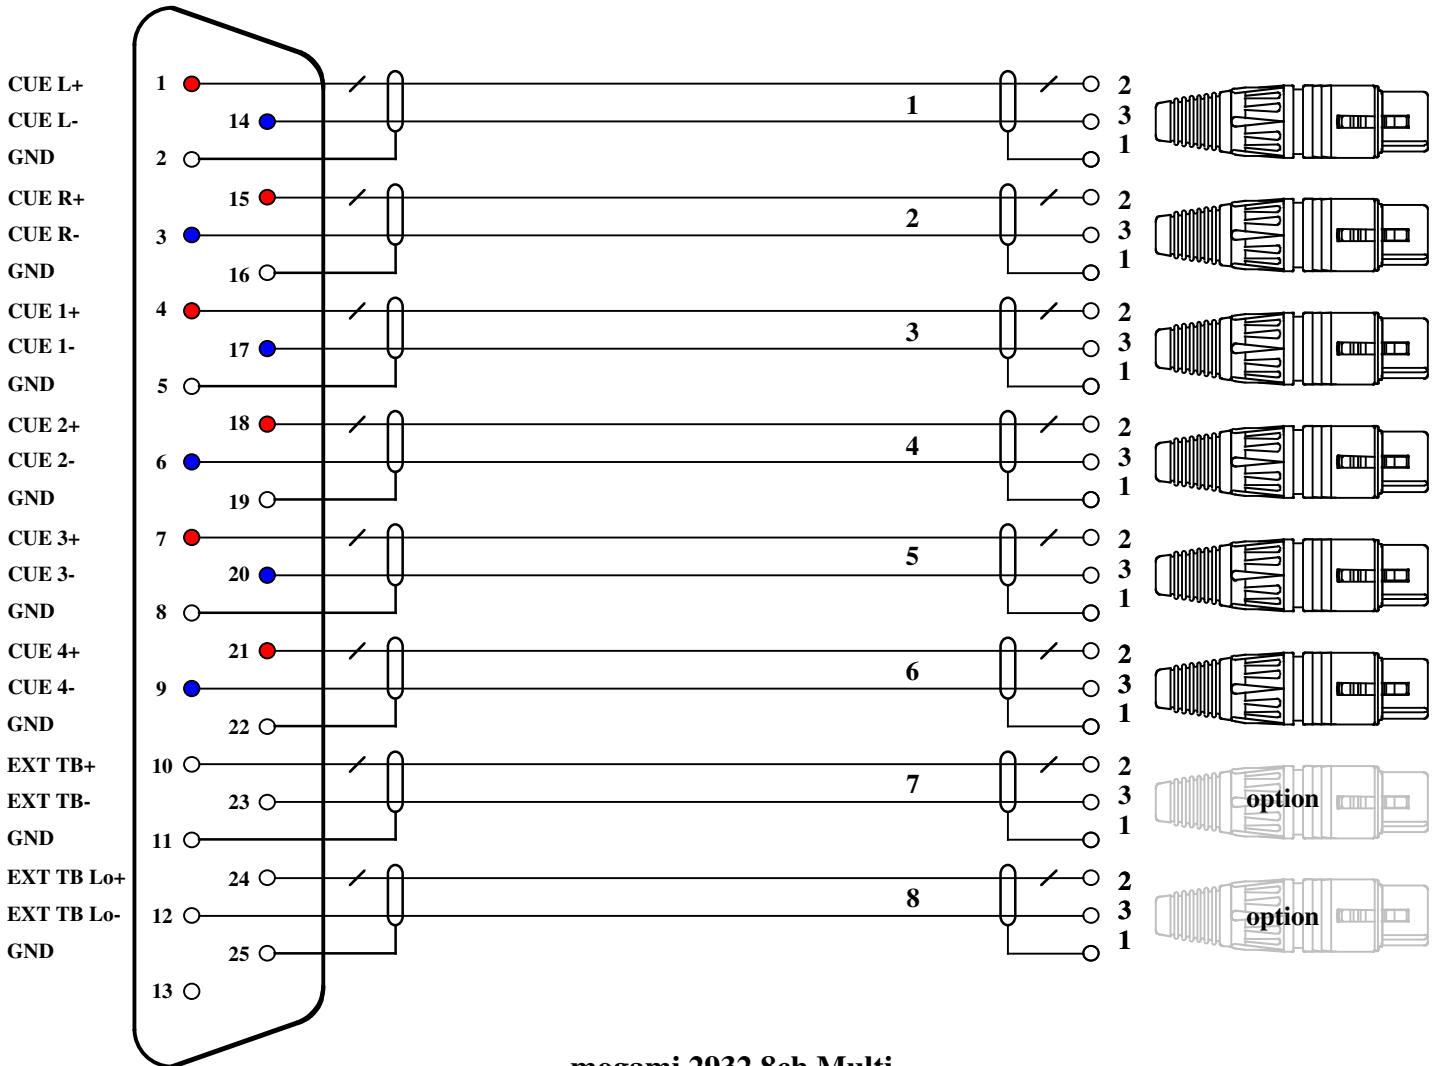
CUE L+ 1
CUE L- 14
GND 2
CUE R+ 15
CUE R- 3
GND 16
CUE 1+ 4
CUE 1- 17
GND 5
CUE 2+ 18
CUE 2- 6
GND 19
CUE 3+ 7
CUE 3- 20
GND 8
CUE 4+ 21
CUE 4- 9
GND 22
EXT TB+ 10
EXT TB- 23
GND 11
EXT TB Lo+ 24
EXT TB Lo- 12
GND 25
13

1 2 3 1
2 2 3 1
3 2 3 1
4 2 3 1
5 2 3 1
6 2 3 1
7 2 3 1 option
8 2 3 1 option

mogami 2932 8ch Multi